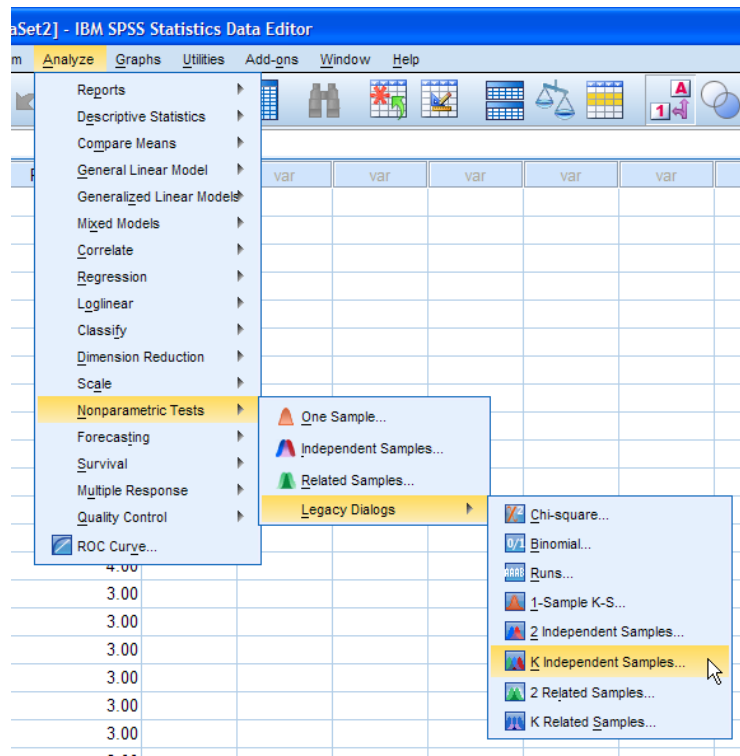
aSet2] - IBM SPSS Statistics Data Editor

m Analyze Graphs Utilities Add-ons Window Help

Reports
Descriptive Statistics
Compare Means
General Linear Model
Generalized Linear Models
Mixed Models
Correlate
Regression
Loglinear
Classify
Dimension Reduction
Scale
Nonparametric Tests
Forecasting
Survival
Multiple Response
Quality Control
ROC Curve...

One Sample...
Independent Samples...
Related Samples...
Legacy Dialogs

Chi-square...
Binomial...
Runs...
1-Sample K-S...
2 Independent Samples...
K Independent Samples...
2 Related Samples...
K Related Samples...

var var var var var

4.00
3.00
3.00
3.00
3.00
3.00
3.00